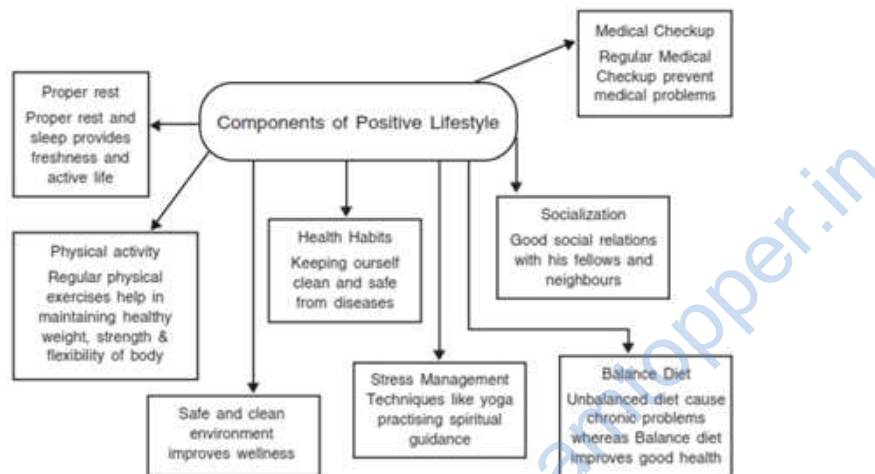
Components of Positive Lifestyle

Medical Checkup
Regular Medical Checkup prevent medical problems

Proper rest
Proper rest and sleep provides freshness and active life

Physical activity
Regular physical exercises help in maintaining healthy weight, strength & flexibility of body

Health Habits
Keeping ourself clean and safe from diseases

Socialization
Good social relations with his fellows and neighbours

Safe and clean environment improves wellness

Stress Management Techniques like yoga practising spiritual guidance

Balance Diet
Unbalanced diet cause chronic problems whereas Balance diet improves good health

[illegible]topper.in